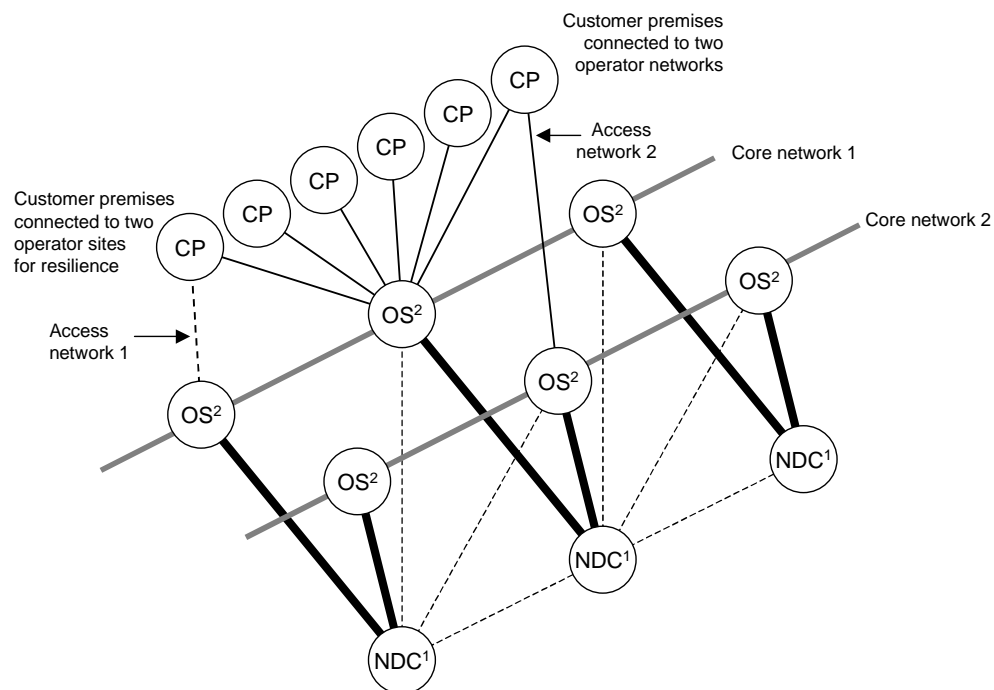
Customer premises connected to two operator networks

CP

CP

CP

CP

CP

Access network 2

Core network 1

Core network 2

Customer premises connected to two operator sites for resilience

CP

$OS^2$

$OS^2$

$OS^2$

Access network 1

$OS^2$

$OS^2$

$OS^2$

$NDC^1$

$NDC^1$

$NDC^1$